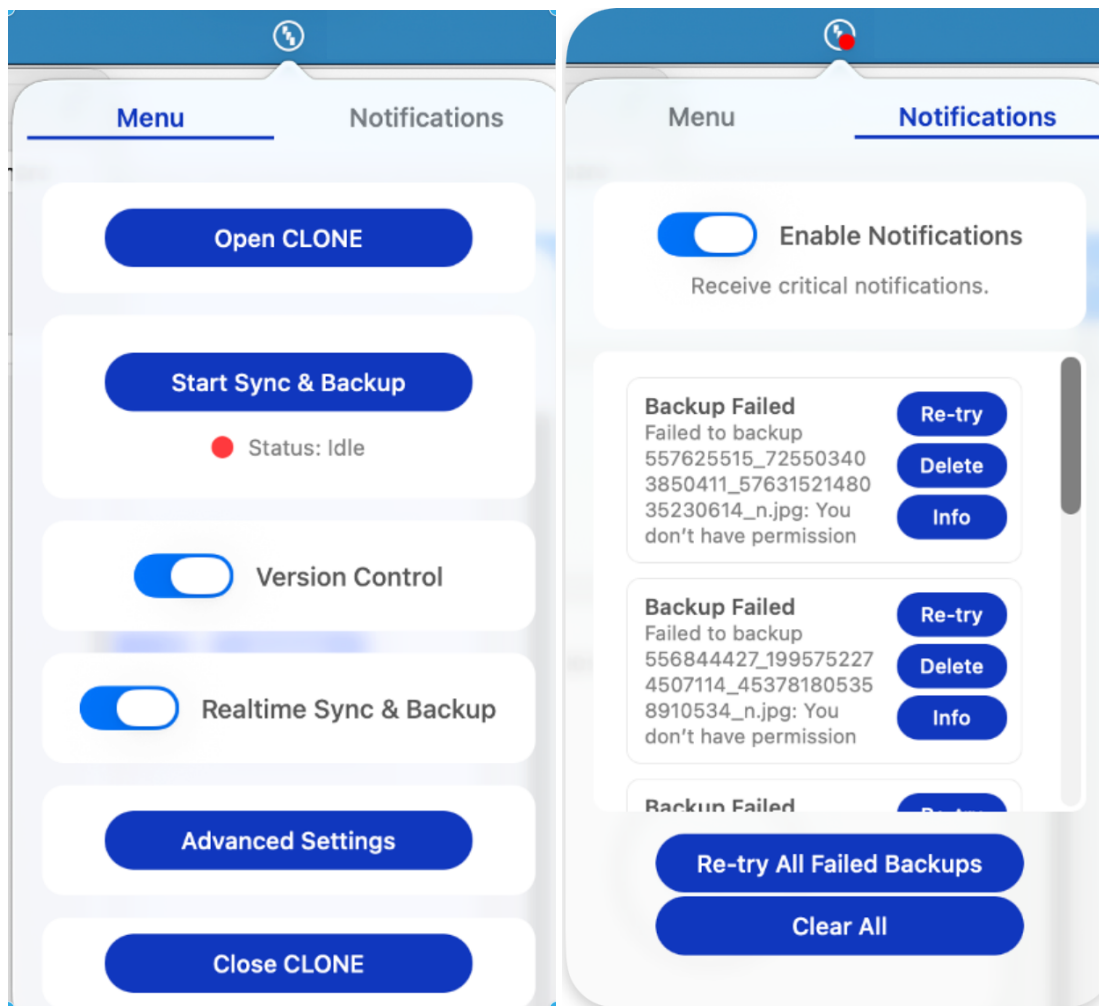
Menu
Notifications

Open CLONE

Start Sync & Backup

Status: Idle

Version Control

Realtime Sync & Backup

Advanced Settings

Close CLONE

Menu
Notifications

Enable Notifications
Receive critical notifications.

Backup Failed
Failed to backup 557625515_725503403850411_5763152148035230614_n.jpg: You don't have permission
Re-try
Delete
Info

Backup Failed
Failed to backup 556844427_1995752274507114_453781805358910534_n.jpg: You don't have permission
Re-try
Delete
Info

Backup Failed
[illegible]

Re-try All Failed Backups
Clear All